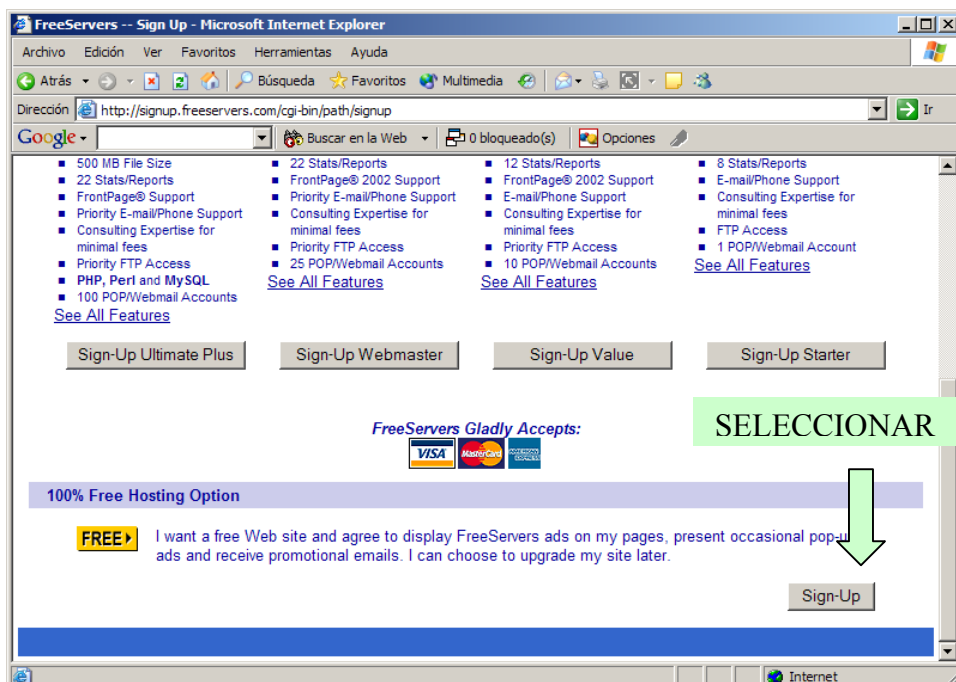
FreeServers -- Sign Up - Microsoft Internet Explorer

Archivo Edición Ver Favoritos Herramientas Ayuda

Atrás Búsqueda Favoritos Multimedia

Dirección http://signup.freeservers.com/cgi-bin/path/signup Ir

Google Buscar en la Web 0 bloqueado(s) Opciones

- 500 MB File Size
- 22 Stats/Reports
- FrontPage® Support
- Priority E-mail/Phone Support
- Consulting Expertise for minimal fees
- Priority FTP Access
- PHP, Perl and MySQL
- 100 POP/Webmail Accounts

See All Features

- 22 Stats/Reports
- FrontPage® 2002 Support
- Priority E-mail/Phone Support
- Consulting Expertise for minimal fees
- Priority FTP Access
- 25 POP/Webmail Accounts

See All Features

- 12 Stats/Reports
- FrontPage® 2002 Support
- E-mail/Phone Support
- Consulting Expertise for minimal fees
- Priority FTP Access
- 10 POP/Webmail Accounts

See All Features

- 8 Stats/Reports
- E-mail/Phone Support
- Consulting Expertise for minimal fees
- FTP Access
- 1 POP/Webmail Account

See All Features

Sign-Up Ultimate Plus Sign-Up Webmaster Sign-Up Value Sign-Up Starter

SELECCIONAR

FreeServers Gladly Accepts:

VISA MasterCard AMERICAN EXPRESS

100% Free Hosting Option

FREE

I want a free Web site and agree to display FreeServers ads on my pages, present occasional pop-u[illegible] ads and receive promotional emails. I can choose to upgrade my site later.

Sign-Up

Internet